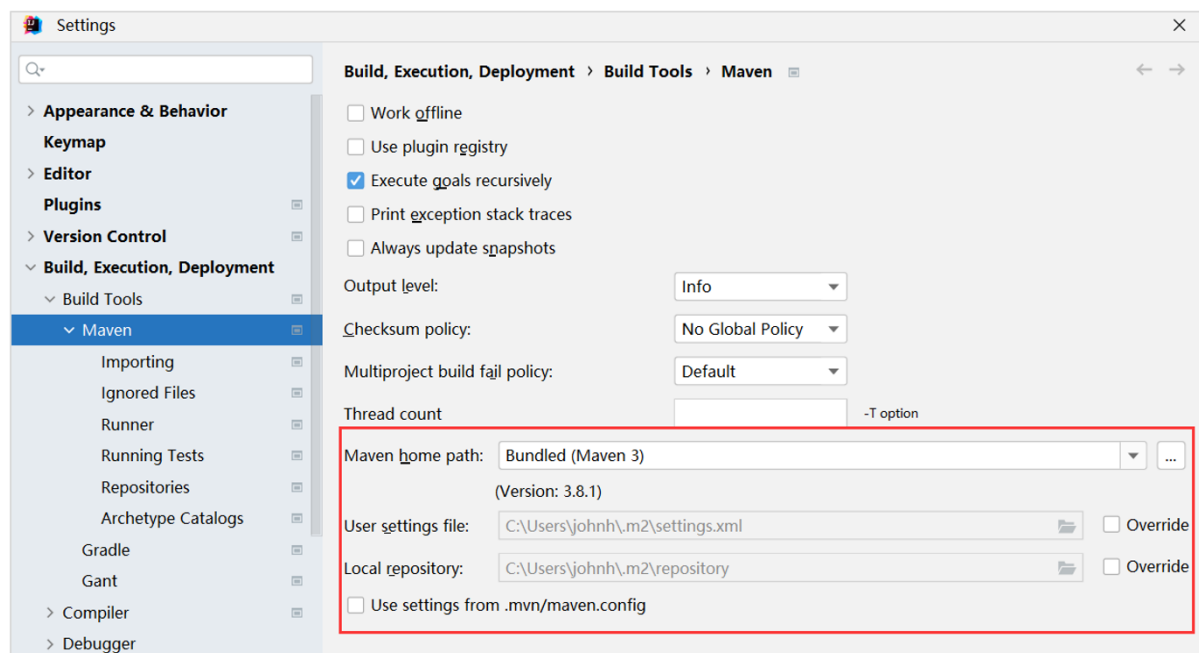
Settings

Appearance & Behavior
Keymap
Editor
Plugins
Version Control
Build, Execution, Deployment
Build Tools
Maven
Importing
Ignored Files
Runner
Running Tests
Repositories
Archetype Catalogs
Gradle
Gant
Compiler
Debugger

Build, Execution, Deployment › Build Tools › Maven

Work offline
Use plugin registry
Execute goals recursively
Print exception stack traces
Always update snapshots

| | |
|---|---|
| Output level: | Info |
| Checksum policy: | No Global Policy |
| Multiproject build fail policy: | Default |
| Thread count | -T option |

Maven home path: Bundled (Maven 3) ...
(Version: 3.8.1)
User settings file: C:\Users\johnh\.m2\settings.xml Override
Local repository: C:\Users\johnh\.m2\repository Override
Use settings from .mvn/maven.config